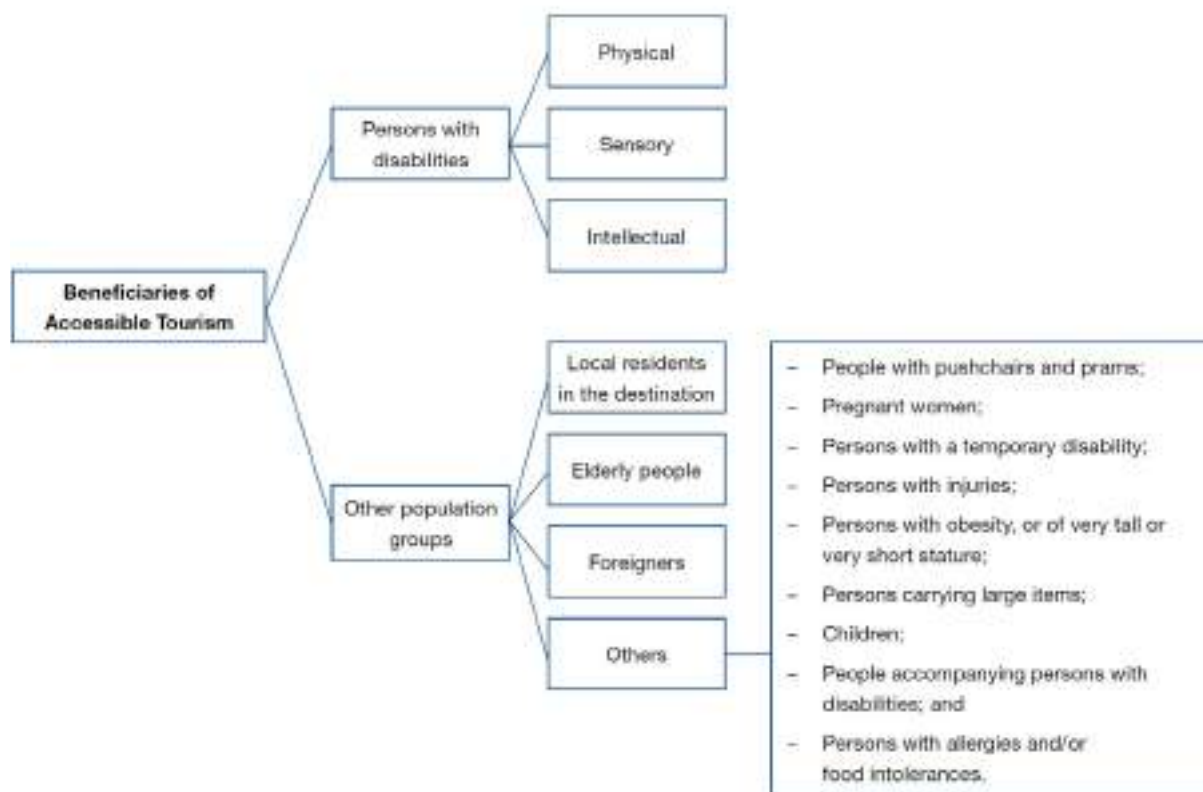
Beneficiaries of Accessible Tourism

Persons with disabilities

Physical

Sensory

Intellectual

Other population groups

Local residents in the destination

Elderly people

Foreigners

Others

– People with pushchairs and prams;
– Pregnant women;
– Persons with a temporary disability;
– Persons with injuries;
– Persons with obesity, or of very tall or very short stature;
– Persons carrying large items;
– Children;
– People accompanying persons with disabilities; and
– Persons with allergies and/or food intolerances.